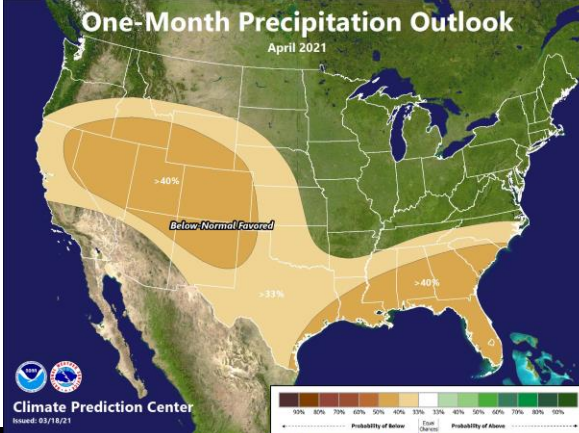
One-Month Precipitation Outlook
April 2021

>40%

Below Normal Favored

>33%

>40%

Climate Prediction Center
Issued: 03/18/21

90% 80% 70% 60% 50% 40% 33% 33% 40% 50% 60% 70% 80% 90%
Probability of Below
Equal Chances
Probability of Above